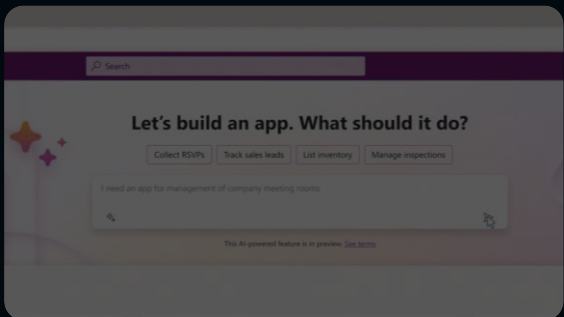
Search

Let's build an app. What should it do?

Collect RSVPs

Track sales leads

List inventory

Manage inspections

I need an app for management of company meeting rooms

This AI-powered feature is in preview. See terms